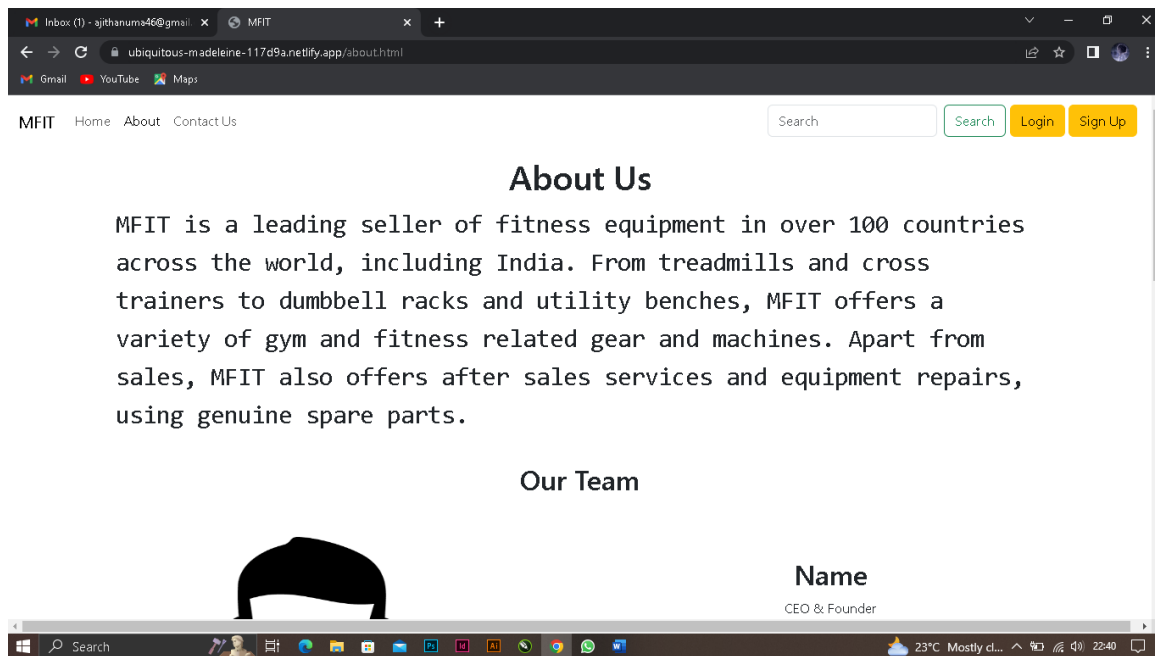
Inbox (1) - ajithanuma46@gmail ×
MFIT ×
+

ubiquitous-madeleine-117d9a.netlify.app/about.html

Gmail
YouTube
Maps

MFIT
Home
About
Contact Us
Search
Search
Login
Sign Up

About Us

MFIT is a leading seller of fitness equipment in over 100 countries across the world, including India. From treadmills and cross trainers to dumbbell racks and utility benches, MFIT offers a variety of gym and fitness related gear and machines. Apart from sales, MFIT also offers after sales services and equipment repairs, using genuine spare parts.

Our Team

Name

CEO & Founder

Search
23°C Mostly cl...
22:40